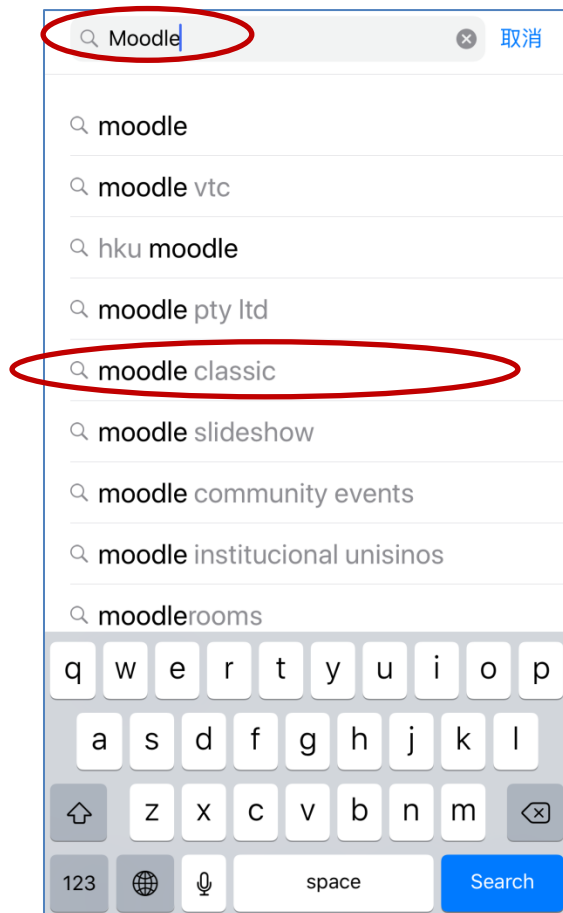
Moodle 取消

moodle

moodle vtc

hku moodle

moodle pty ltd

moodle classic

moodle slideshow

moodle community events

moodle institucional unisinos

moodlerooms

q w e r t y u i o p

a s d f g h j k l

z x c v b n m

123 space Search